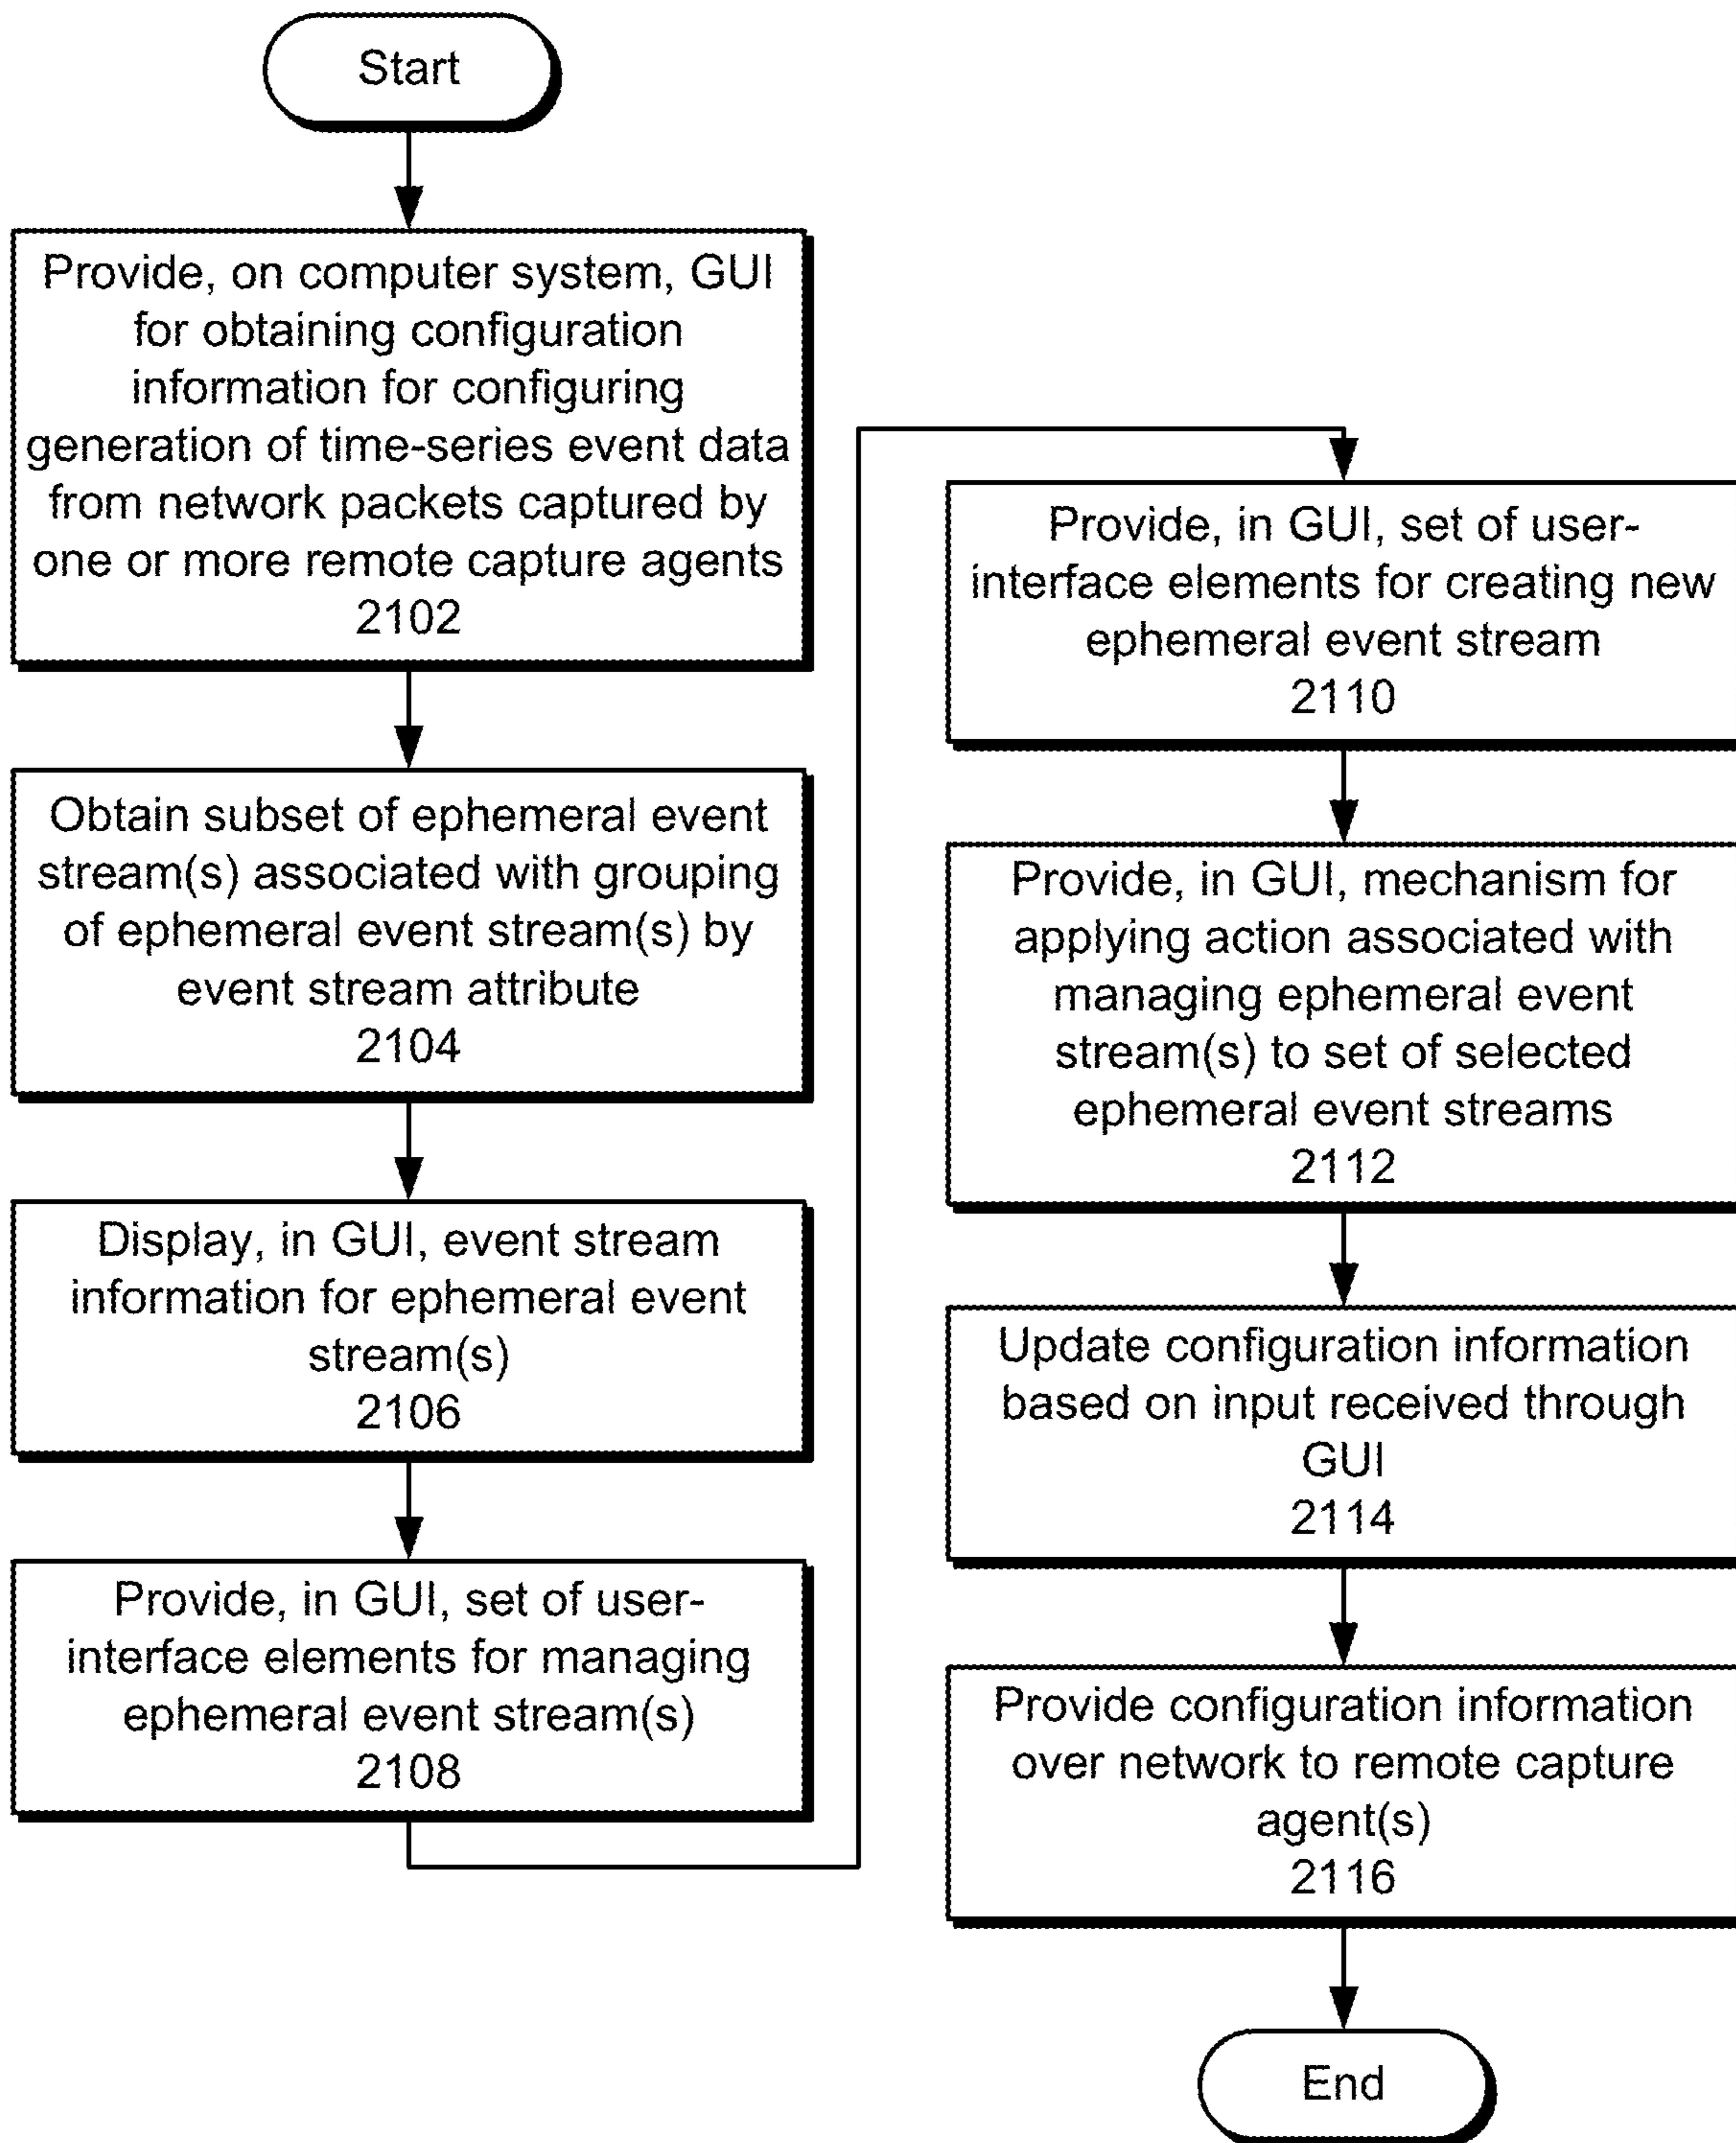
Start

Provide, on computer system, GUI for obtaining configuration information for configuring generation of time-series event data from network packets captured by one or more remote capture agents
2102

Obtain subset of ephemeral event stream(s) associated with grouping of ephemeral event stream(s) by event stream attribute
2104

Display, in GUI, event stream information for ephemeral event stream(s)
2106

Provide, in GUI, set of user-interface elements for managing ephemeral event stream(s)
2108

Provide, in GUI, set of user-interface elements for creating new ephemeral event stream
2110

Provide, in GUI, mechanism for applying action associated with managing ephemeral event stream(s) to set of selected ephemeral event streams
2112

Update configuration information based on input received through GUI
2114

Provide configuration information over network to remote capture agent(s)
2116

End